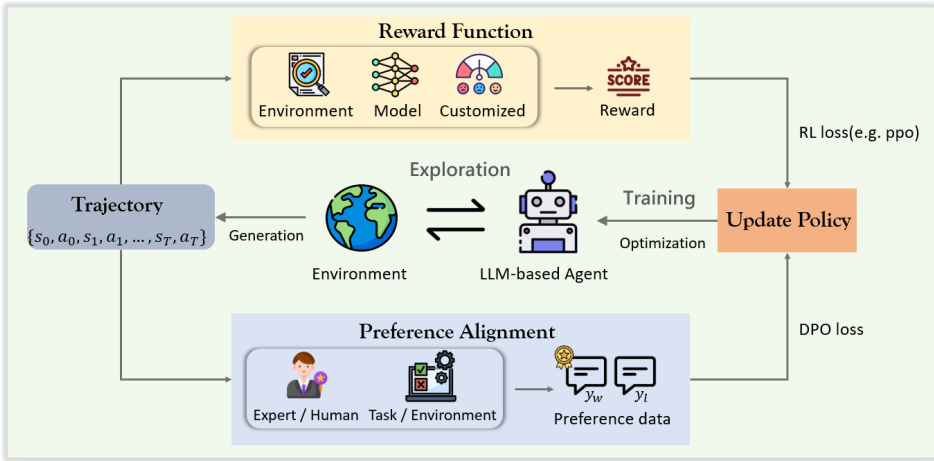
Reward Function

Environment Model Customized

SCORE

Reward

RL loss(e.g. ppo)

Exploration

Trajectory

$\{s_0, a_0, s_1, a_1, \ldots, s_T, a_T\}$

Generation

Environment

LLM-based Agent

Training

Optimization

Update Policy

Preference Alignment

Expert / Human

Task / Environment

$y_w$ $y_l$

Preference data

DPO loss